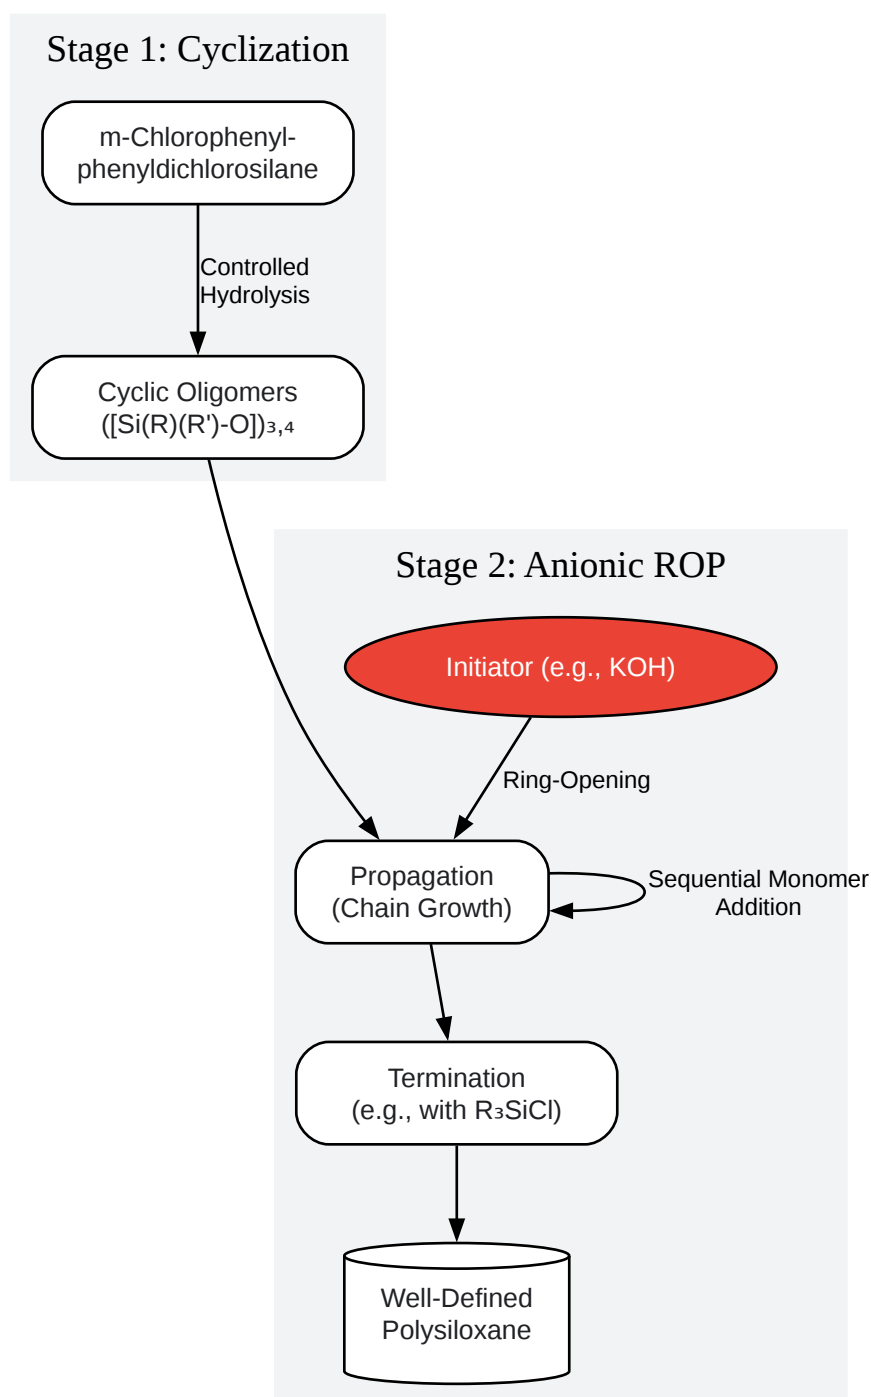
Stage 1: Cyclization

m-Chlorophenylphenyldichlorosilane

Controlled Hydrolysis

Cyclic Oligomers ($[Si(R)(R')-O]_{3,4}$)

Stage 2: Anionic ROP

Initiator (e.g., KOH)

Ring-Opening

Propagation (Chain Growth)

Sequential Monomer Addition

Termination (e.g., with $R_3SiCl$)

Well-Defined Polysiloxane